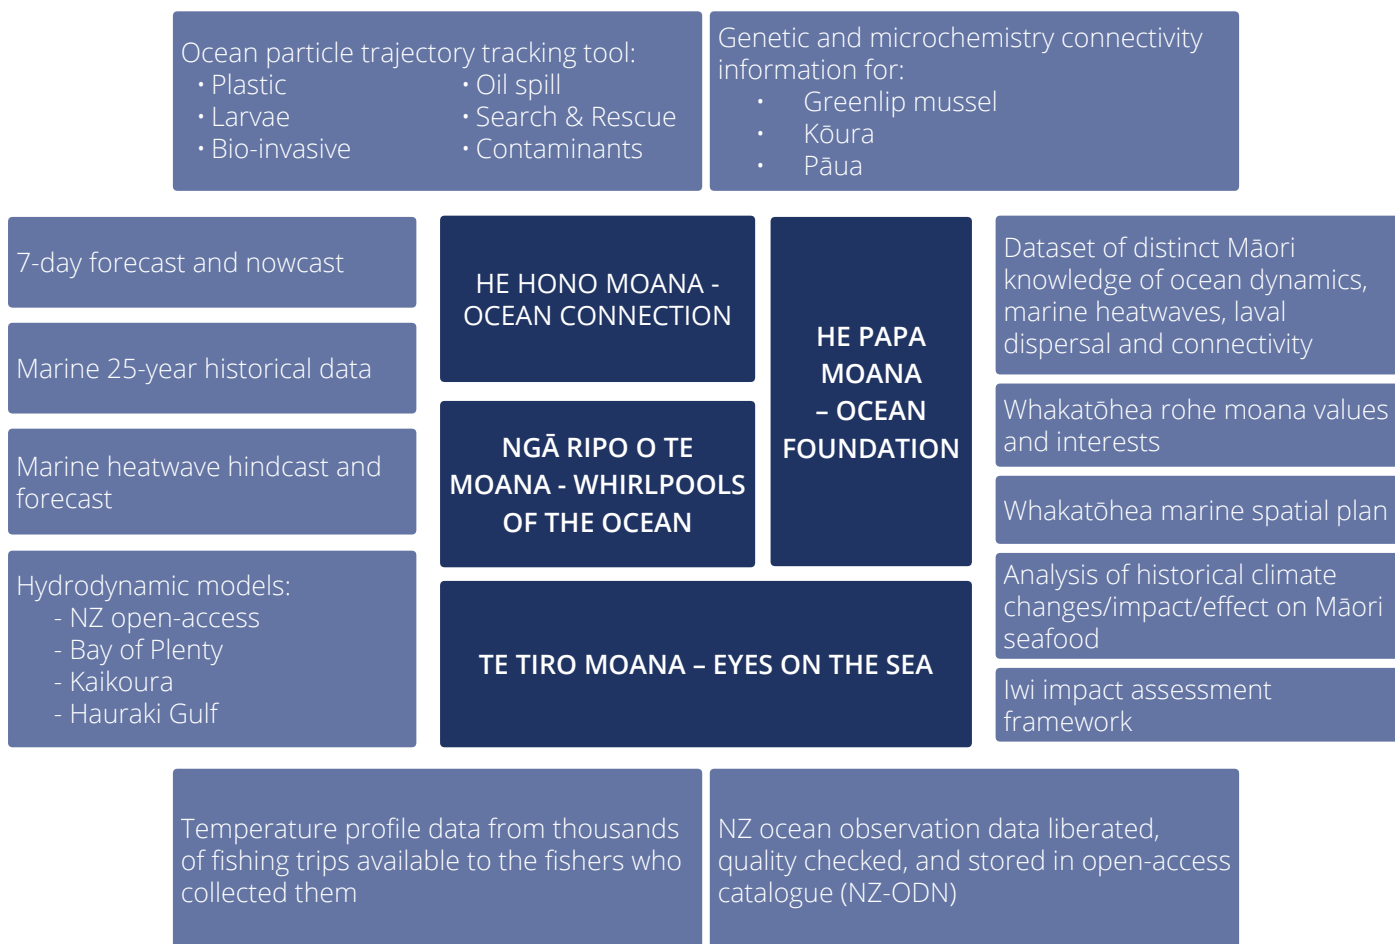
Ocean particle trajectory tracking tool:
· Plastic
· Larvae
· Bio-invasive
· Oil spill
· Search & Rescue
· Contaminants

Genetic and microchemistry connectivity information for:
· Greenlip mussel
· Kōura
· Pāua

7-day forecast and nowcast

Marine 25-year historical data

Marine heatwave hindcast and forecast

Hydrodynamic models:
- NZ open-access
- Bay of Plenty
- Kaikoura
- Hauraki Gulf

HE HONO MOANA - OCEAN CONNECTION

NGĀ RIPO O TE MOANA - WHIRLPOOLS OF THE OCEAN

HE PAPA MOANA – OCEAN FOUNDATION

TE TIRO MOANA – EYES ON THE SEA

Dataset of distinct Māori knowledge of ocean dynamics, marine heatwaves, laval dispersal and connectivity

Whakatōhea rohe moana values and interests

Whakatōhea marine spatial plan

Analysis of historical climate changes/impact/effect on Māori seafood

Iwi impact assessment framework

Temperature profile data from thousands of fishing trips available to the fishers who collected them

NZ ocean observation data liberated, quality checked, and stored in open-access catalogue (NZ-ODN)